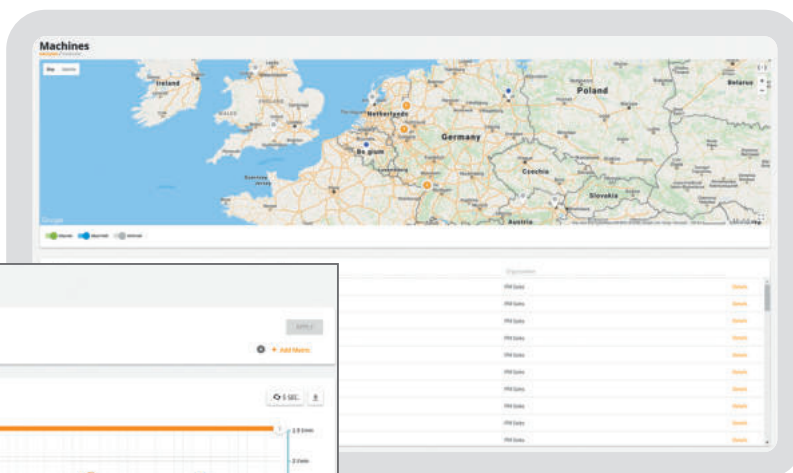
Machines

Map Satellite

Ireland

Netherlands

Poland

Belarus

Germany

Belgium

Czechia

Slovakia

Austria

Google

Organization

PM Sales

PM Sales

PM Sales

PM Sales

PM Sales

PM Sales

PM Sales

PM Sales

PM Sales

PM Sales

Details

Details

Details

Details

Details

Details

Details

Details

Details

Details

APPLY

+ Add filters

5 SEC.